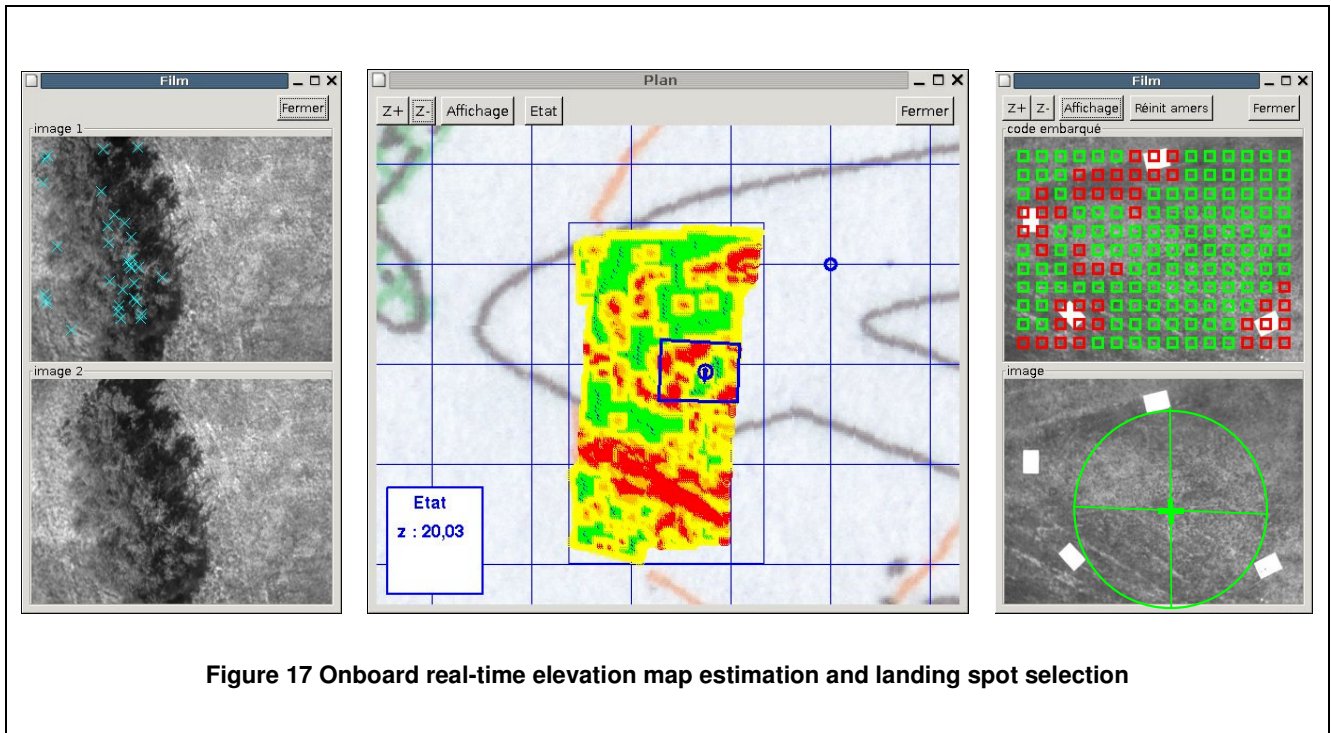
Film

Fermer

image 1

image 2

Plan

Z+ Z- Affichage Etat Fermer

Etat

z : 20,03

Film

Z+ Z- Affichage Réinit amers Fermer

code embarqué

image

**Figure 17 Onboard real-time elevation map estimation and landing spot selection**